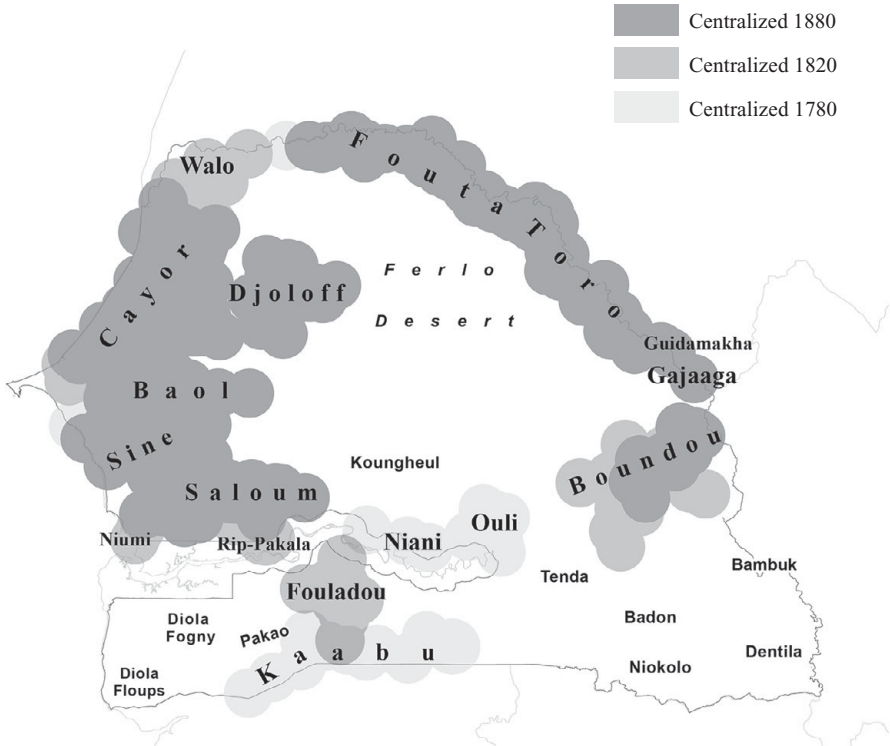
Centralized 1880

Centralized 1820

Centralized 1780

Walo

Fouta Toro

Cayor

Djoloff

Ferlo

Desert

Guidamakha

Gajaaga

Baol

Sine

Koungheul

Boundou

Saloum

Niumi

Rip-Pakala

Niani

Ouli

Tenda

Bambuk

Fouladou

Diola Fogny

Pakao

Badon

Kaabu

Diola Floups

Niokolo

Dentila